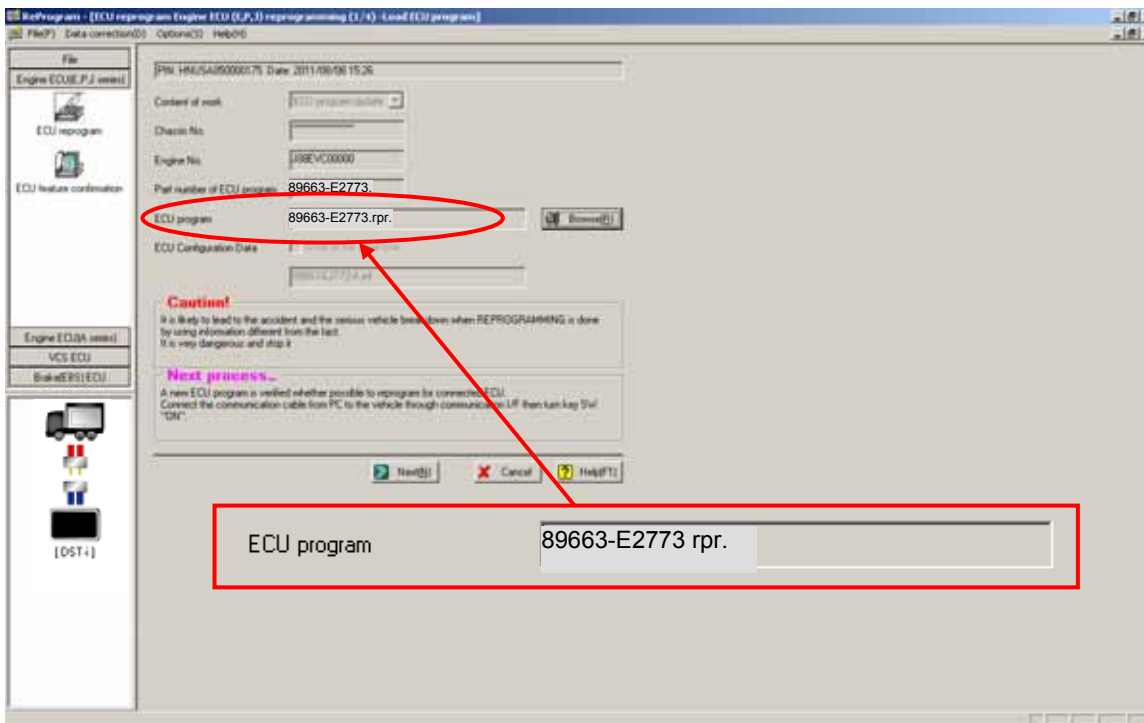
ReProgram - [ECU reprogram Engine ECU (E,P,J) reprogramming (1/4) -Load ECU program]
File(F) Data correction(D) Options(O) Help(H)

File
Engine ECU(E,P,J series)
ECU reprogram
ECU feature confirmation
Engine ECU(A series)
VCS ECU
Brake(EBS) ECU
[DST-i]

P/N: HM/SA050000175 Date: 2011/08/08 15:26

Content of work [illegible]
Chassis No. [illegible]
Engine No. J08EVC00000
Part number of ECU program 89663-E2773.
ECU program 89663-E2773.rpr. Browse(R)
ECU Configuration Data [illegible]
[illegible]

Caution!
It is likely to lead to the accident and the serious vehicle breakdown when REPROGRAMMING is done by using information different from the fact.
It is very dangerous and stop it.

Next process...
A new ECU program is verified whether possible to reprogram for connected ECU.
Connect the communication cable from PC to the vehicle through communication I/F then turn key SW "ON".

Next(N) Cancel Help(F1)

ECU program 89663-E2773 rpr.